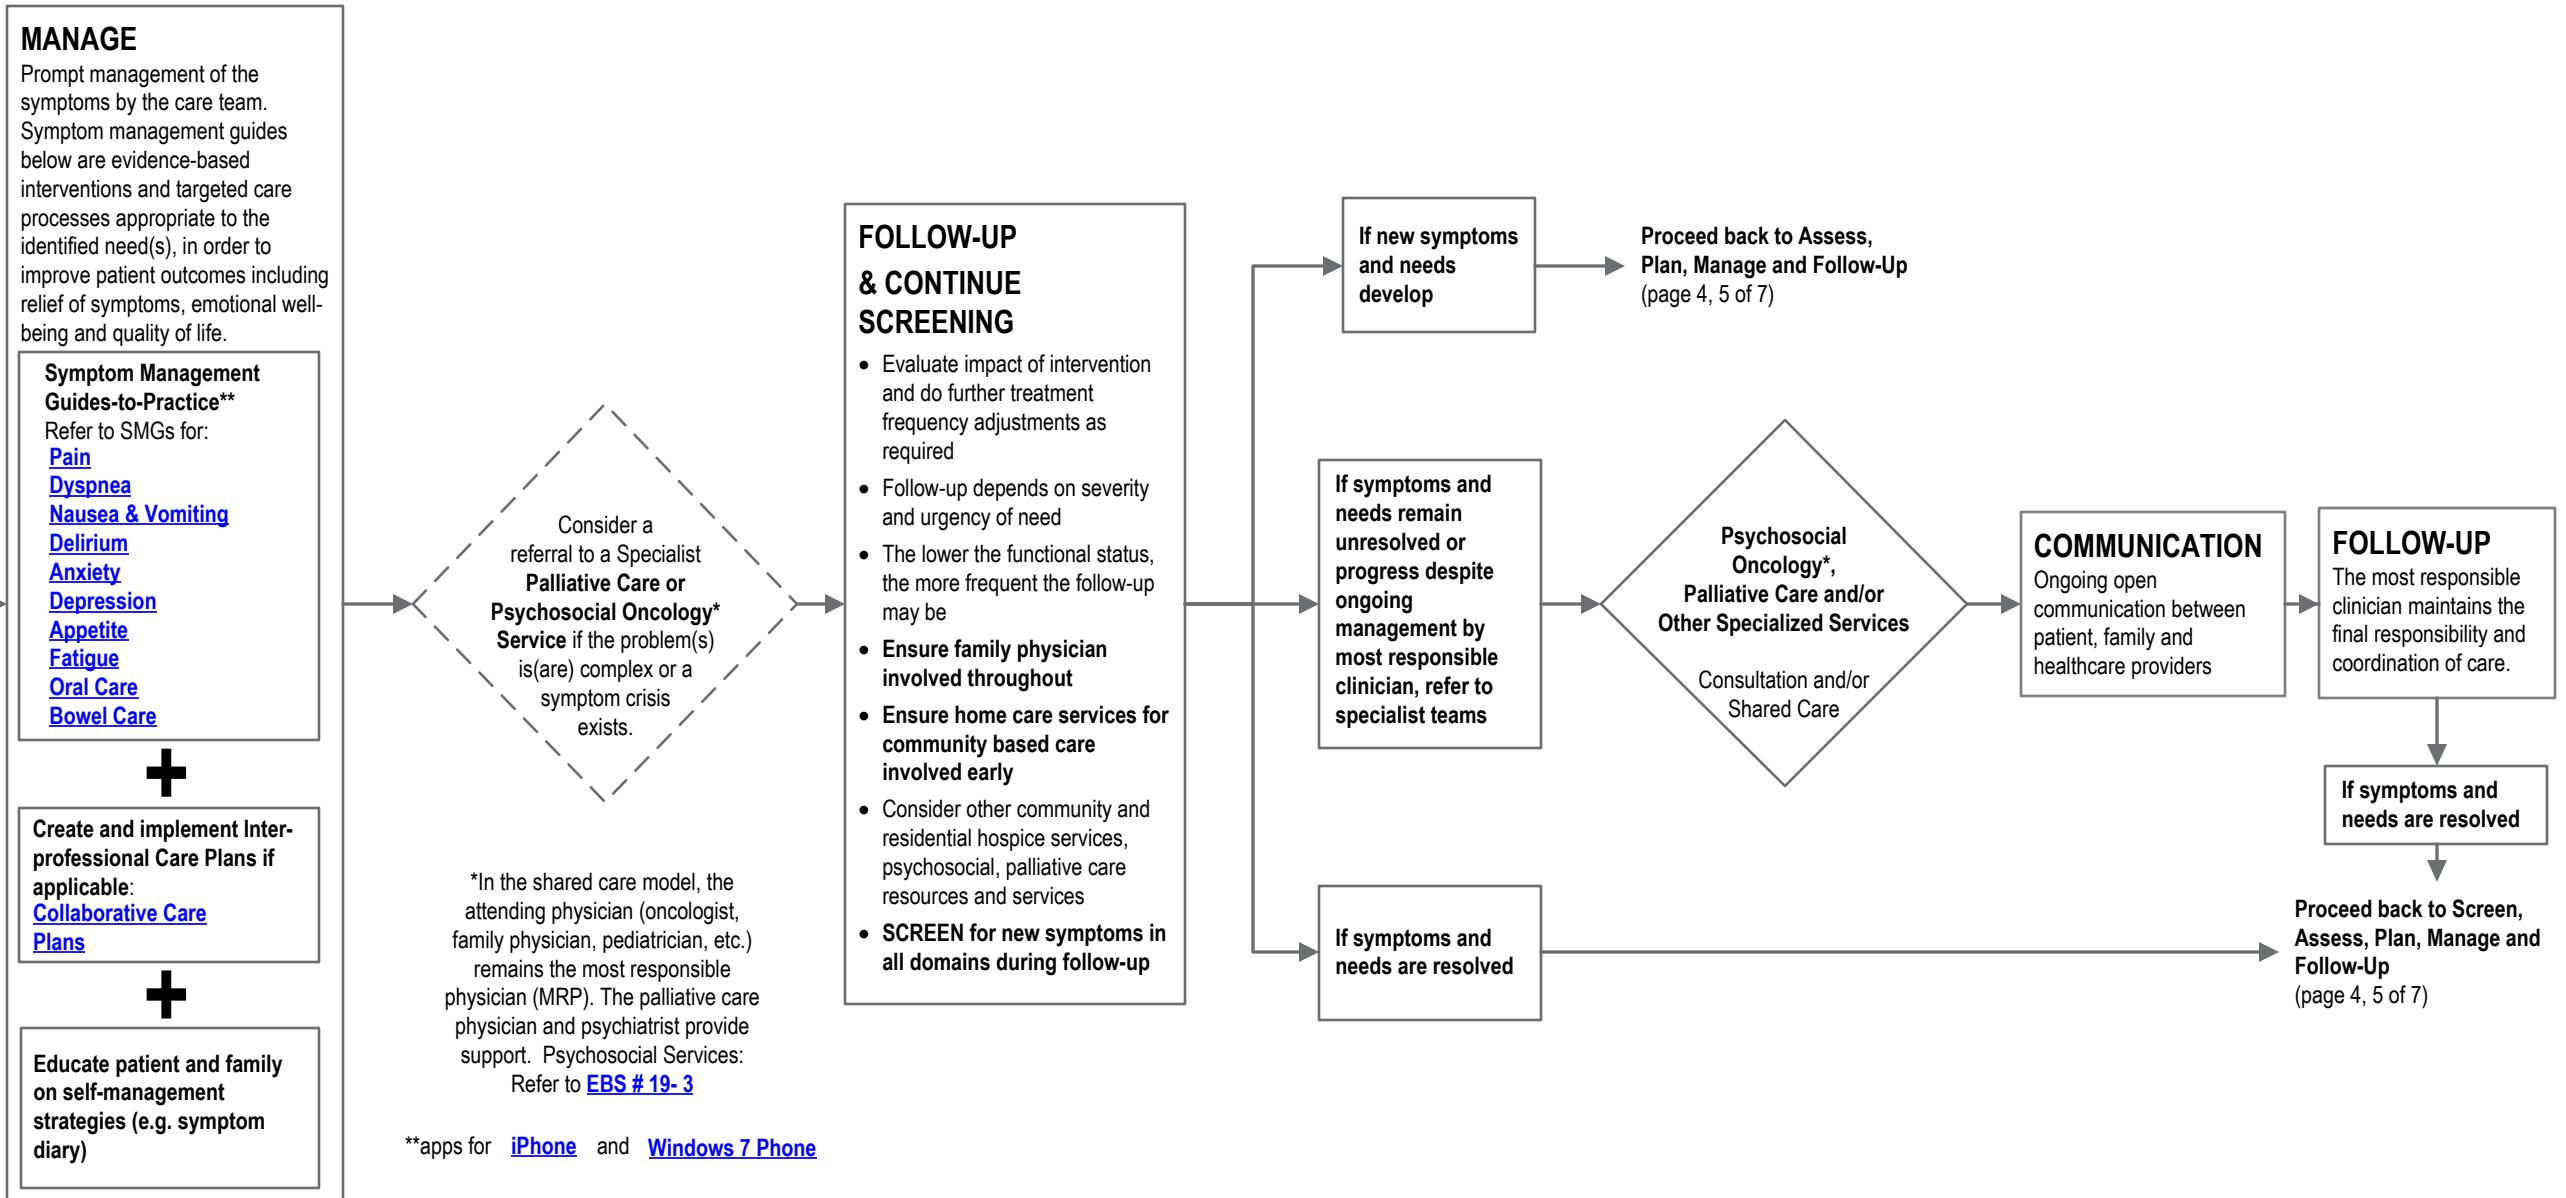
MANAGE
Prompt management of the symptoms by the care team. Symptom management guides below are evidence-based interventions and targeted care processes appropriate to the identified need(s), in order to improve patient outcomes including relief of symptoms, emotional well-being and quality of life.

Symptom Management Guides-to-Practice**
Refer to SMGs for:
Pain
Dyspnea
Nausea & Vomiting
Delirium
Anxiety
Depression
Appetite
Fatigue
Oral Care
Bowel Care

Create and implement Inter-professional Care Plans if applicable:
Collaborative Care Plans

Educate patient and family on self-management strategies (e.g. symptom diary)

Consider a referral to a Specialist Palliative Care or Psychosocial Oncology* Service if the problem(s) is(are) complex or a symptom crisis exists.

*In the shared care model, the attending physician (oncologist, family physician, pediatrician, etc.) remains the most responsible physician (MRP). The palliative care physician and psychiatrist provide support. Psychosocial Services: Refer to EBS # 19- 3

**apps for iPhone and Windows 7 Phone

FOLLOW-UP & CONTINUE SCREENING
• Evaluate impact of intervention and do further treatment frequency adjustments as required
• Follow-up depends on severity and urgency of need
• The lower the functional status, the more frequent the follow-up may be
• Ensure family physician involved throughout
• Ensure home care services for community based care involved early
• Consider other community and residential hospice services, psychosocial, palliative care resources and services
• SCREEN for new symptoms in all domains during follow-up

If new symptoms and needs develop

Proceed back to Assess, Plan, Manage and Follow-Up (page 4, 5 of 7)

If symptoms and needs remain unresolved or progress despite ongoing management by most responsible clinician, refer to specialist teams

Psychosocial Oncology*, Palliative Care and/or Other Specialized Services
Consultation and/or Shared Care

COMMUNICATION
Ongoing open communication between patient, family and healthcare providers

FOLLOW-UP
The most responsible clinician maintains the final responsibility and coordination of care.

If symptoms and needs are resolved

If symptoms and needs are resolved

Proceed back to Screen, Assess, Plan, Manage and Follow-Up (page 4, 5 of 7)